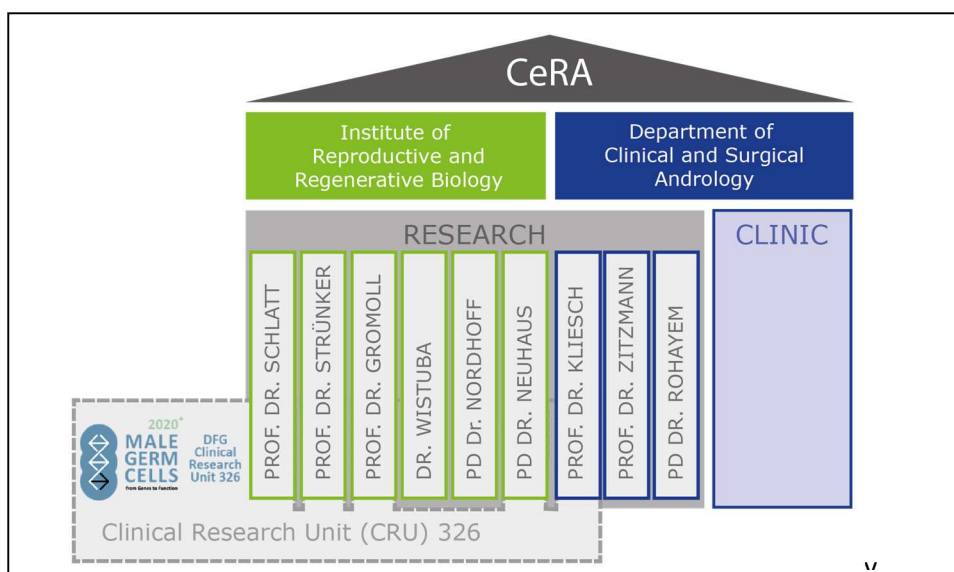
CeRA

Institute of Reproductive and Regenerative Biology

Department of Clinical and Surgical Andrology

RESEARCH

CLINIC

PROF. DR. SCHLATT

PROF. DR. STRÜNKER

PROF. DR. GROMOLL

DR. WISTUBA

PD Dr. NORDHOFF

PD DR. NEUHAUS

PROF. DR. KLIESCH

PROF. DR. ZITZMANN

PD DR. ROHAYEM

2020+ MALE GERM CELLS From Genes to Function

DFG Clinical Research Unit 326

Clinical Research Unit (CRU) 326